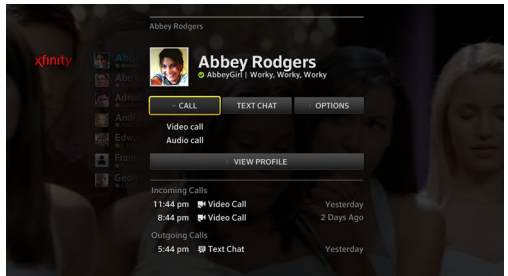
xfinity

Abb
Abb
Adri
Andr
Edw
Fran
Geor

Abbey Rodgers

Abbey Rodgers
AbbeyGirl | Worky, Worky, Worky

CALL
TEXT CHAT
OPTIONS

Video call
Audio call

VIEW PROFILE

Incoming Calls
11:44 pm Video Call Yesterday
8:44 pm Video Call 2 Days Ago

Outgoing Calls
5:44 pm Text Chat Yesterday